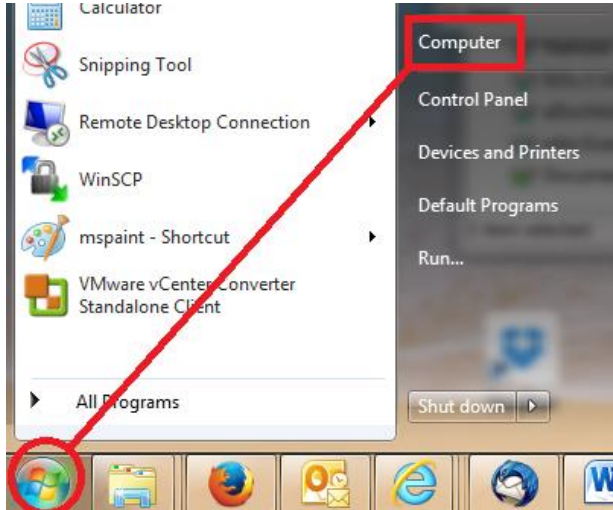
Calculator
Snipping Tool
Remote Desktop Connection
WinSCP
mspaint - Shortcut
VMware vCenter Converter Standalone Client
All Programs
Computer
Control Panel
Devices and Printers
Default Programs
Run...
Shut down